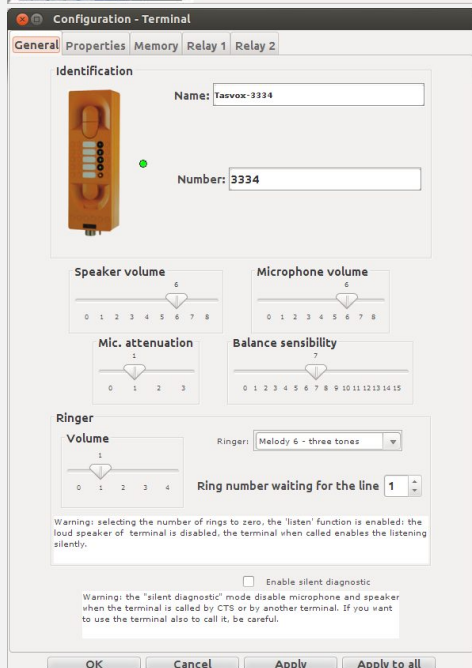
Configuration - Terminal

General | Properties | Memory | Relay 1 | Relay 2

Identification

Name: Tasvox-3334

Number: 3334

Speaker volume
6
0 1 2 3 4 5 6 7 8

Microphone volume
6
0 1 2 3 4 5 6 7 8

Mic. attenuation
1
0 1 2 3

Balance sensibility
7
0 1 2 3 4 5 6 7 8 9 10 11 12 13 14 15

Ringer

Volume
1
0 1 2 3 4

Ringer: Melody 6 - three tones

Ring number waiting for the line 1

Warning: selecting the number of rings to zero, the 'listen' function is enabled: the loud speaker of terminal is disabled, the terminal when called enables the listening silently.

Enable silent diagnostic

Warning: the "silent diagnostic" mode disable microphone and speaker when the terminal is called by CTS or by another terminal. If you want to use the terminal also to call it, be careful.

OK | Cancel | Apply | Apply to all